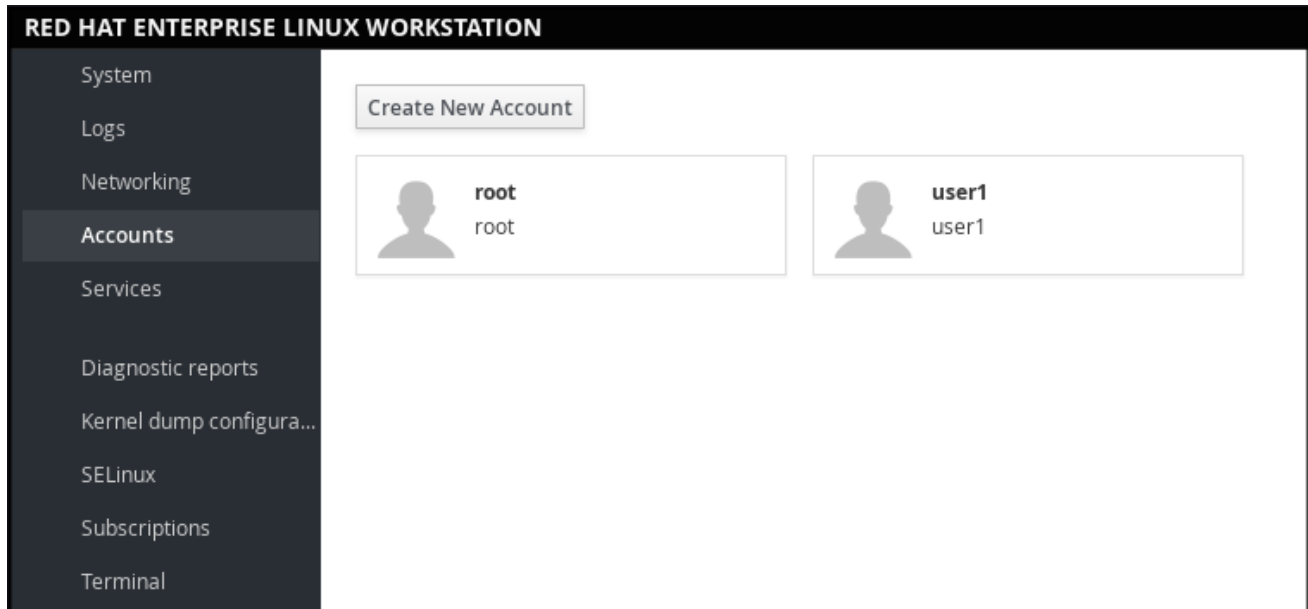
RED HAT ENTERPRISE LINUX WORKSTATION

System

Logs

Networking

Accounts

Services

Diagnostic reports

Kernel dump configura...

SELinux

Subscriptions

Terminal

Create New Account

root
root

user1
user1